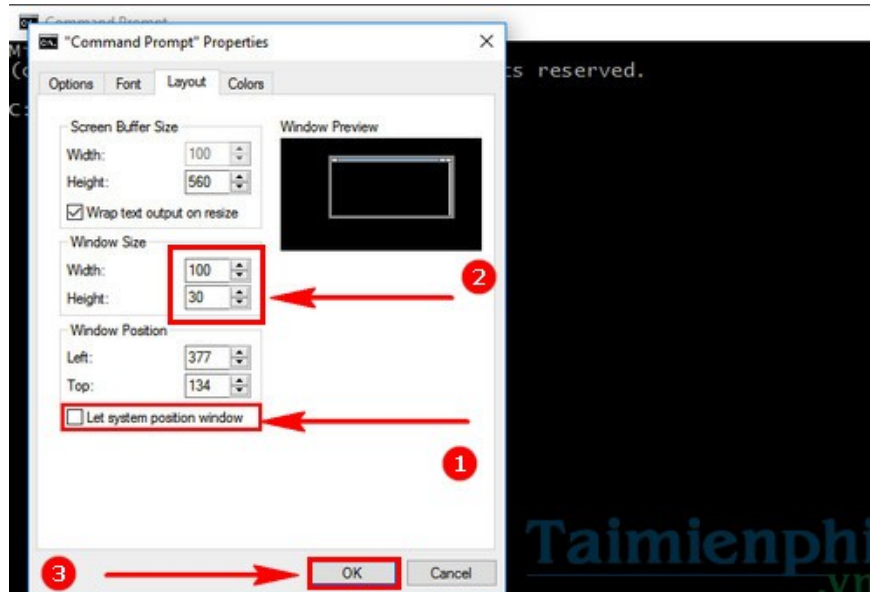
Command Prompt
"Command Prompt" Properties
Options Font Layout Colors
ts reserved.
Screen Buffer Size
Width: 100
Height: 560
Wrap text output on resize
Window Preview
Window Size
Width: 100
Height: 30
2
Window Position
Left: 377
Top: 134
Let system position window
1
Taimienphi
.vn
3
OK
Cancel